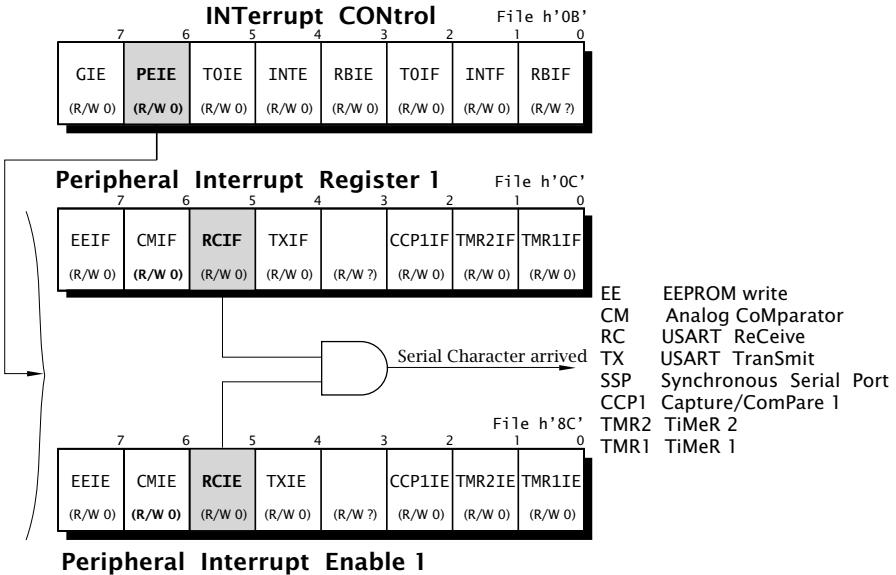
INTerrupt CONtrol File h'0B'

| 7 | 6 | 5 | 4 | 3 | 2 | 1 | 0 |
|---|---|---|---|---|---|---|---|
| GIE | PEIE | T0IE | INTE | RBIE | T0IF | INTF | RBIF |
| (R/W 0) | (R/W 0) | (R/W 0) | (R/W 0) | (R/W 0) | (R/W 0) | (R/W 0) | (R/W ?) |

Peripheral Interrupt Register 1 File h'0C'

| 7 | 6 | 5 | 4 | 3 | 2 | 1 | 0 |
|---|---|---|---|---|---|---|---|
| EEIF | CMIF | RCIF | TXIF | | CCP1IF | TMR2IF | TMR1IF |
| (R/W 0) | (R/W 0) | (R/W 0) | (R/W 0) | (R/W ?) | (R/W 0) | (R/W 0) | (R/W 0) |

Serial Character arrived

EE EEPROM write
CM Analog CoMparator
RC USART ReCeive
TX USART TranSmit
SSP Synchronous Serial Port
CCP1 Capture/ComPare 1
TMR2 TiMeR 2
TMR1 TiMeR 1

File h'8C'

| 7 | 6 | 5 | 4 | 3 | 2 | 1 | 0 |
|---|---|---|---|---|---|---|---|
| EEIE | CMIE | RCIE | TXIE | | CCP1IE | TMR2IE | TMR1IE |
| (R/W 0) | (R/W 0) | (R/W 0) | (R/W 0) | (R/W ?) | (R/W 0) | (R/W 0) | (R/W 0) |

Peripheral Interrupt Enable 1